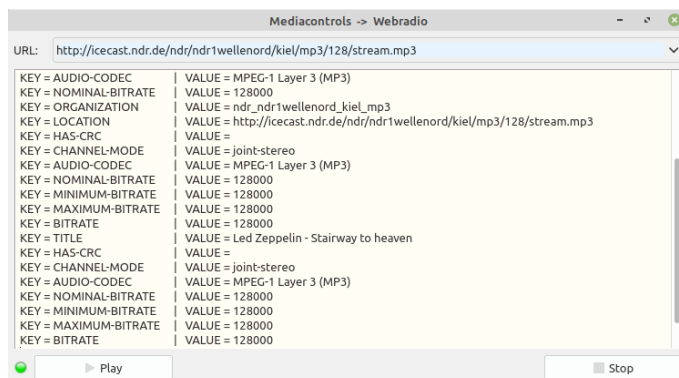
Mediacontrols -> Webradio

URL: http://icecast.ndr.de/ndr/ndr1wellenord/kiel/mp3/128/stream.mp3

| | |
|---|---|
| KEY = AUDIO-CODEC | VALUE = MPEG-1 Layer 3 (MP3) |
| KEY = NOMINAL-BITRATE | VALUE = 128000 |
| KEY = ORGANIZATION | VALUE = ndr_ndr1wellenord_kiel_mp3 |
| KEY = LOCATION | VALUE = http://icecast.ndr.de/ndr/ndr1wellenord/kiel/mp3/128/stream.mp3 |
| KEY = HAS-CRC | VALUE = |
| KEY = CHANNEL-MODE | VALUE = joint-stereo |
| KEY = AUDIO-CODEC | VALUE = MPEG-1 Layer 3 (MP3) |
| KEY = NOMINAL-BITRATE | VALUE = 128000 |
| KEY = MINIMUM-BITRATE | VALUE = 128000 |
| KEY = MAXIMUM-BITRATE | VALUE = 128000 |
| KEY = BITRATE | VALUE = 128000 |
| KEY = TITLE | VALUE = Led Zeppelin - Stairway to heaven |
| KEY = HAS-CRC | VALUE = |
| KEY = CHANNEL-MODE | VALUE = joint-stereo |
| KEY = AUDIO-CODEC | VALUE = MPEG-1 Layer 3 (MP3) |
| KEY = NOMINAL-BITRATE | VALUE = 128000 |
| KEY = MINIMUM-BITRATE | VALUE = 128000 |
| KEY = MAXIMUM-BITRATE | VALUE = 128000 |
| KEY = BITRATE | VALUE = 128000 |

Play

Stop